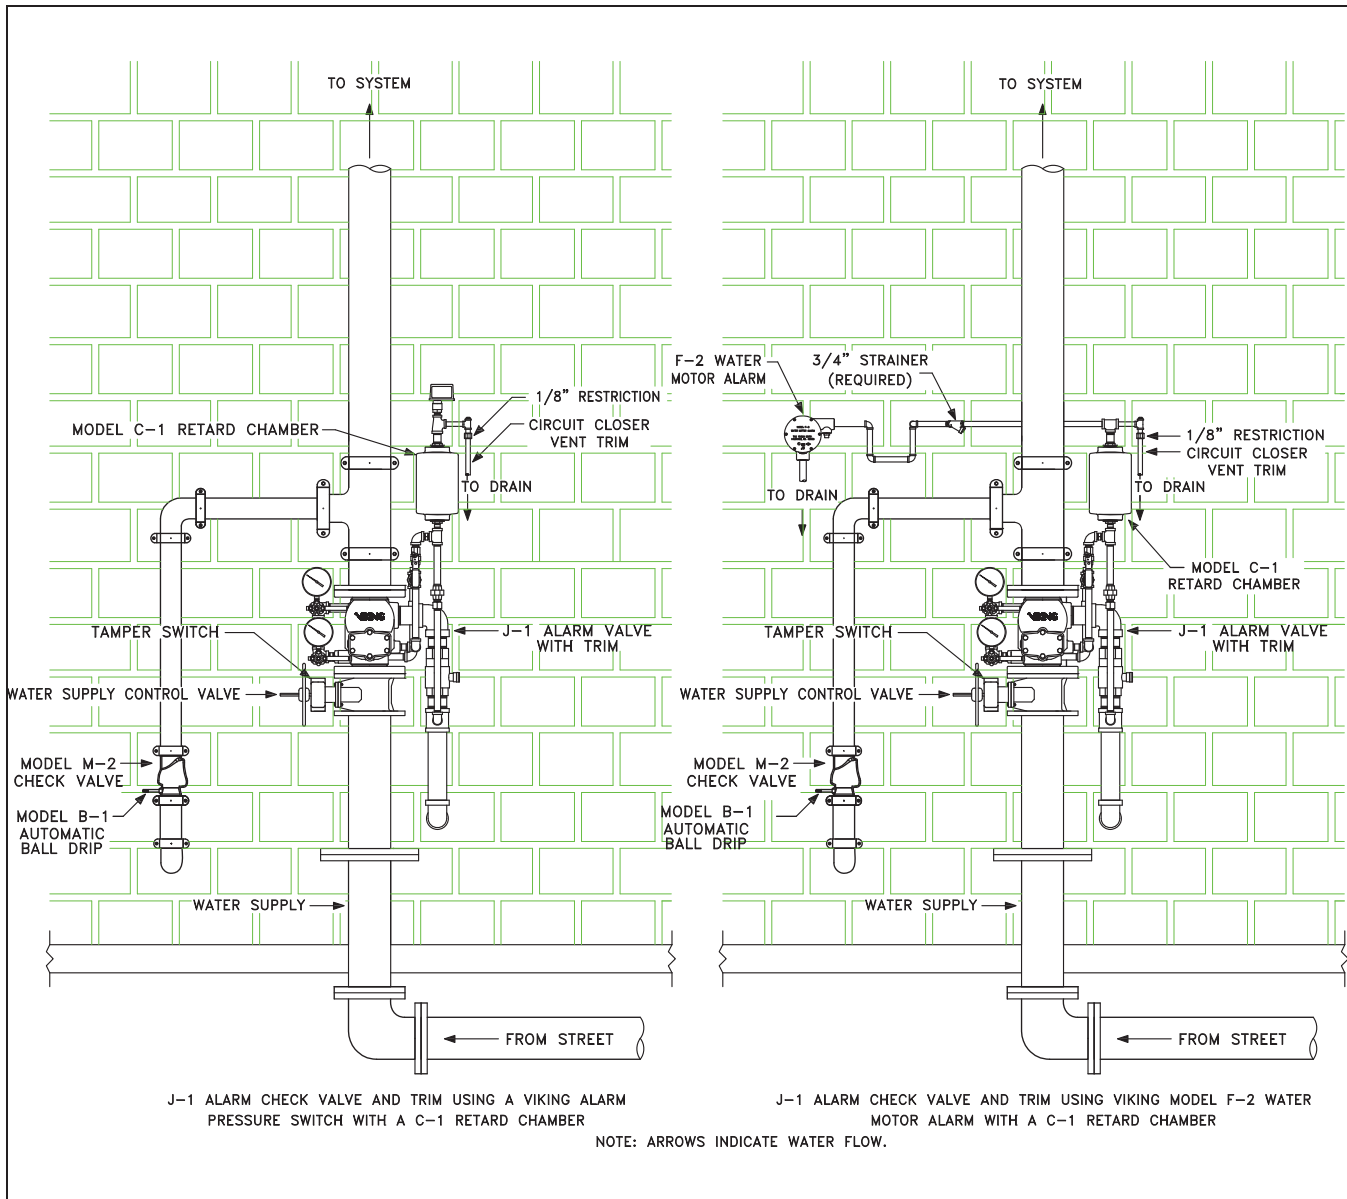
TO SYSTEM

1/8" RESTRICTION

MODEL C-1 RETARD CHAMBER

CIRCUIT CLOSER VENT TRIM

TO DRAIN

TAMPER SWITCH

J-1 ALARM VALVE WITH TRIM

WATER SUPPLY CONTROL VALVE

MODEL M-2 CHECK VALVE

MODEL B-1 AUTOMATIC BALL DRIP

WATER SUPPLY

FROM STREET

J-1 ALARM CHECK VALVE AND TRIM USING A VIKING ALARM PRESSURE SWITCH WITH A C-1 RETARD CHAMBER

TO SYSTEM

F-2 WATER MOTOR ALARM

3/4" STRAINER (REQUIRED)

1/8" RESTRICTION

CIRCUIT CLOSER VENT TRIM

TO DRAIN

TO DRAIN

MODEL C-1 RETARD CHAMBER

TAMPER SWITCH

J-1 ALARM VALVE WITH TRIM

WATER SUPPLY CONTROL VALVE

MODEL M-2 CHECK VALVE

MODEL B-1 AUTOMATIC BALL DRIP

WATER SUPPLY

FROM STREET

J-1 ALARM CHECK VALVE AND TRIM USING VIKING MODEL F-2 WATER MOTOR ALARM WITH A C-1 RETARD CHAMBER

NOTE: ARROWS INDICATE WATER FLOW.